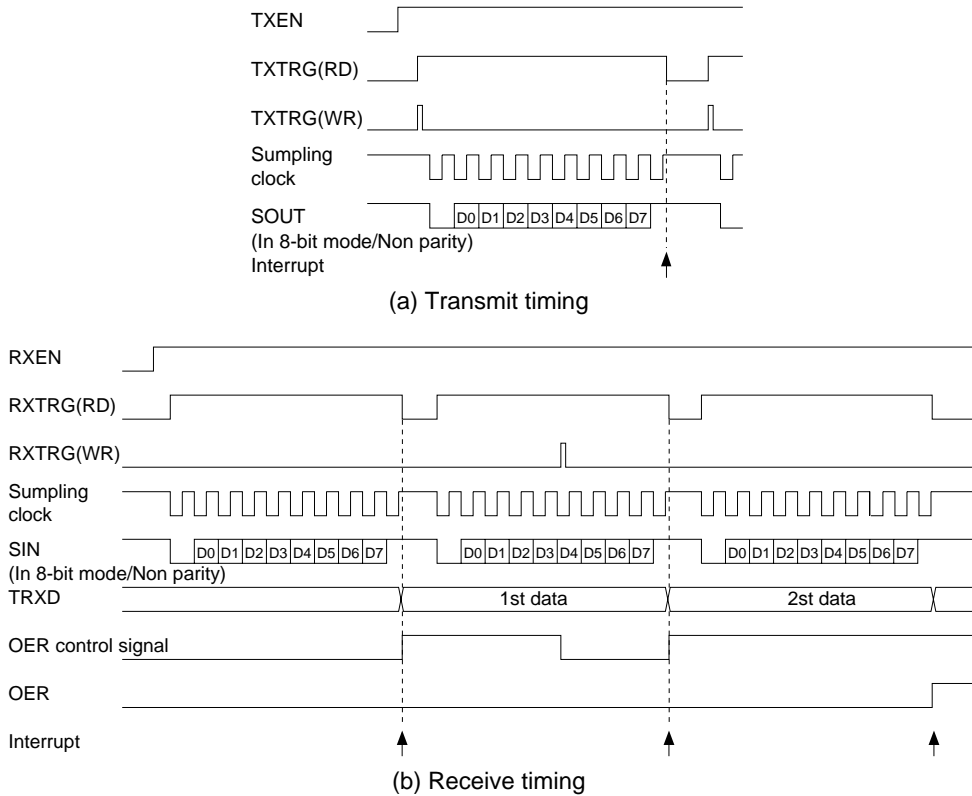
TXEN

TXTRG(RD)

TXTRG(WR)

Sumpling clock

SOUT
(In 8-bit mode/Non parity)
D0 D1 D2 D3 D4 D5 D6 D7

Interrupt

(a) Transmit timing

RXEN

RXTRG(RD)

RXTRG(WR)

Sumpling clock

SIN
(In 8-bit mode/Non parity)
D0 D1 D2 D3 D4 D5 D6 D7
D0 D1 D2 D3 D4 D5 D6 D7
D0 D1 D2 D3 D4 D5 D6 D7

TRXD
1st data
2st data

OER control signal

OER

Interrupt

(b) Receive timing